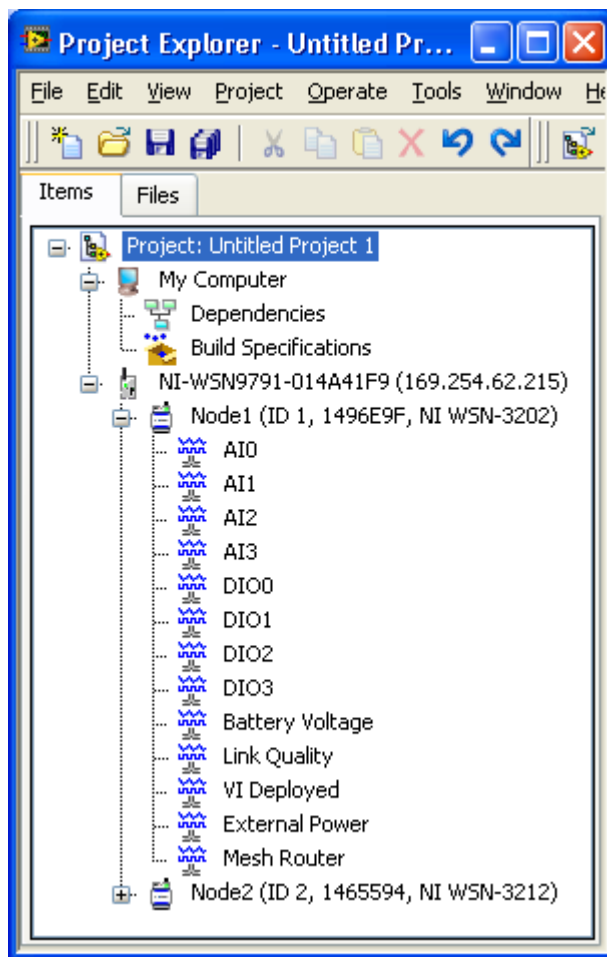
Project Explorer - Untitled Pr...

File Edit View Project Operate Tools Window He

Items Files

Project: Untitled Project 1
My Computer
Dependencies
Build Specifications
NI-WSN9791-014A41F9 (169.254.62.215)
Node1 (ID 1, 1496E9F, NI WSN-3202)
AI0
AI1
AI2
AI3
DIO0
DIO1
DIO2
DIO3
Battery Voltage
Link Quality
VI Deployed
External Power
Mesh Router
Node2 (ID 2, 1465594, NI WSN-3212)